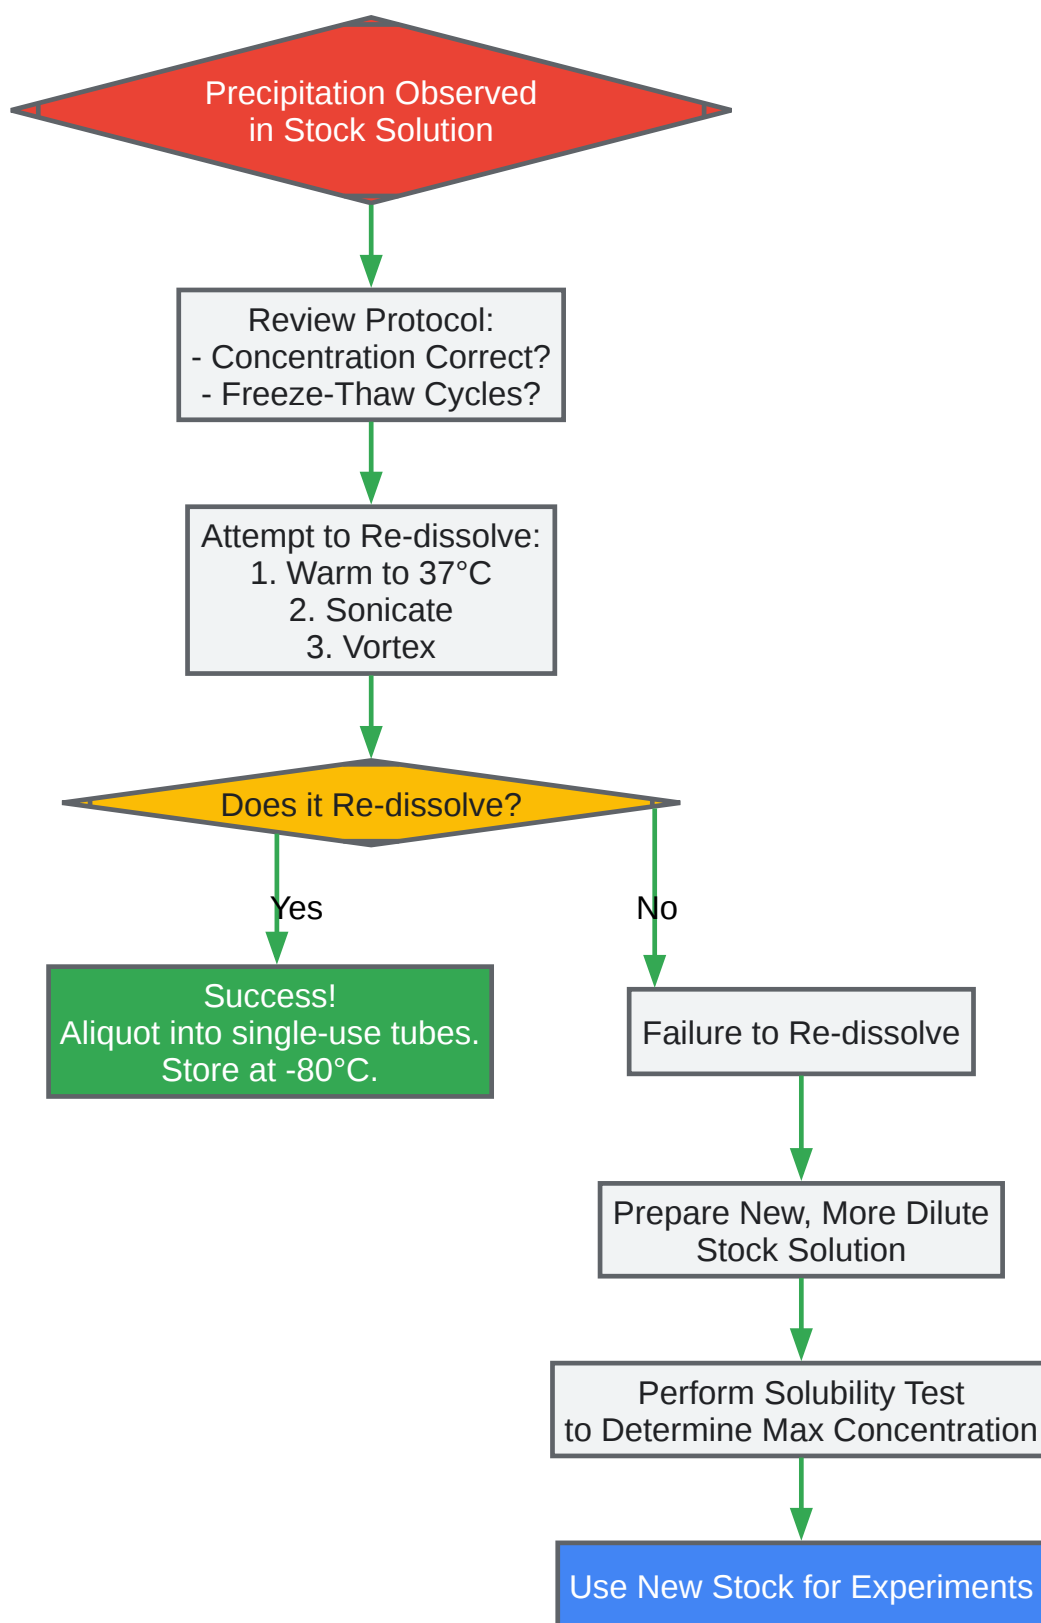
Precipitation Observed
in Stock Solution

Review Protocol:
- Concentration Correct?
- Freeze-Thaw Cycles?

Attempt to Re-dissolve:
1. Warm to 37°C
2. Sonicate
3. Vortex

Does it Re-dissolve?

Yes

No

Success!
Aliquot into single-use tubes.
Store at -80°C.

Failure to Re-dissolve

Prepare New, More Dilute
Stock Solution

Perform Solubility Test
to Determine Max Concentration

Use New Stock for Experiments